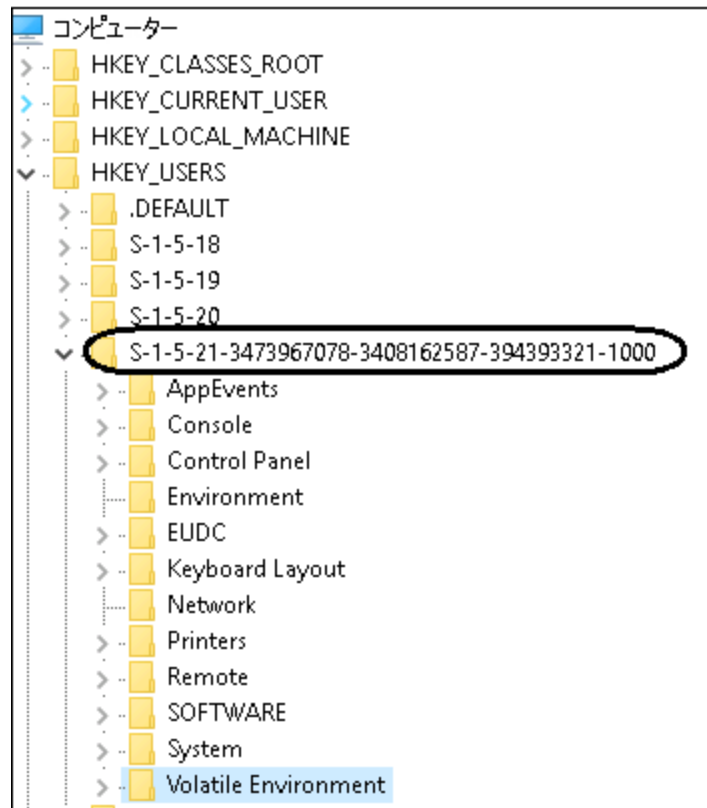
コンピューター
HKEY_CLASSES_ROOT
HKEY_CURRENT_USER
HKEY_LOCAL_MACHINE
HKEY_USERS
.DEFAULT
S-1-5-18
S-1-5-19
S-1-5-20
S-1-5-21-3473967078-3408162587-394393321-1000
AppEvents
Console
Control Panel
Environment
EUDC
Keyboard Layout
Network
Printers
Remote
SOFTWARE
System
Volatile Environment